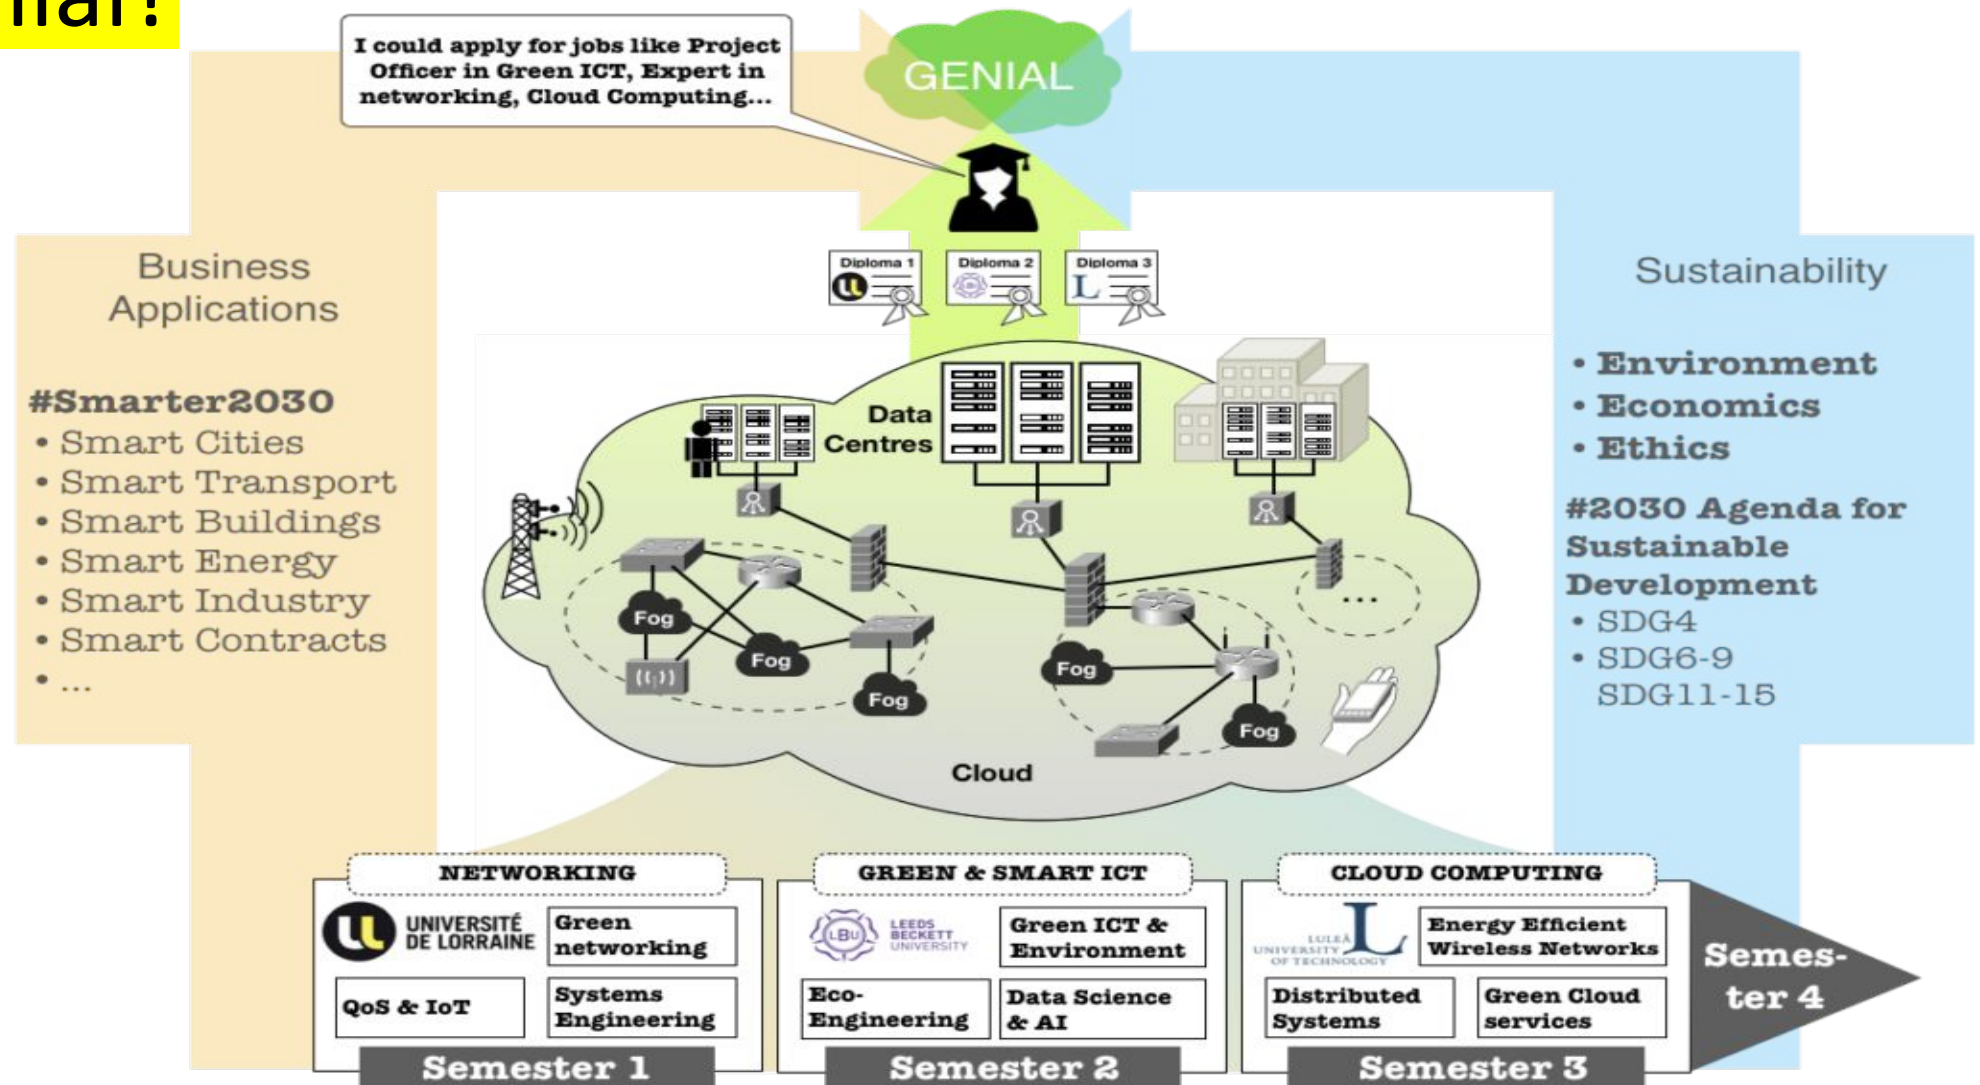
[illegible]

I could apply for jobs like Project Officer in Green ICT, Expert in networking, Cloud Computing...

GENIAL

Diploma 1
Diploma 2
Diploma 3

Business Applications

#Smarter2030
• Smart Cities
• Smart Transport
• Smart Buildings
• Smart Energy
• Smart Industry
• Smart Contracts
• ...

Sustainability

• Environment
• Economics
• Ethics

#2030 Agenda for Sustainable Development
• SDG4
• SDG6-9
SDG11-15

Data Centres

Fog
Fog
Fog
Fog
Fog
...

Cloud

NETWORKING
UNIVERSITÉ DE LORRAINE
Green networking
QoS & IoT
Systems Engineering
Semester 1

GREEN & SMART ICT
LEEDS BECKETT UNIVERSITY
Green ICT & Environment
Eco-Engineering
Data Science & AI
Semester 2

CLOUD COMPUTING
LULEÅ UNIVERSITY OF TECHNOLOGY
Energy Efficient Wireless Networks
Distributed Systems
Green Cloud services
Semester 3

Semester 4